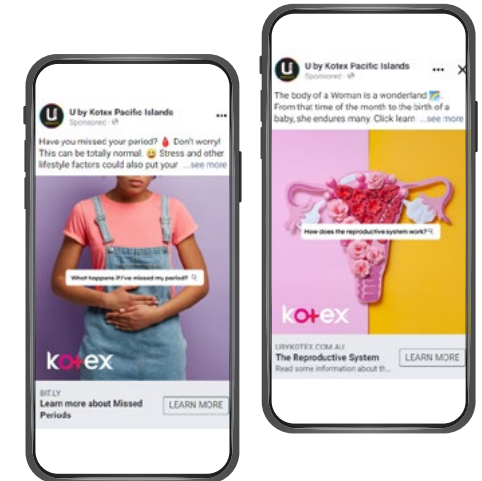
U by Kotex Pacific Islands
Sponsored

Have you missed your period? 🩸 Don't worry! This can be totally normal. 😊 Stress and other lifestyle factors could also put your ...see more

What happens if I've missed my period?

kotex

BIT.LY
Learn more about Missed Periods
LEARN MORE

U by Kotex Pacific Islands
Sponsored

The body of a Woman is a wonderland 🏞️ From that time of the month to the birth of a baby, she endures many. Click learn ...see more

How does the reproductive system work?

kotex

UBYKOTEX.COM.AU
The Reproductive System
Read some information about th...
LEARN MORE